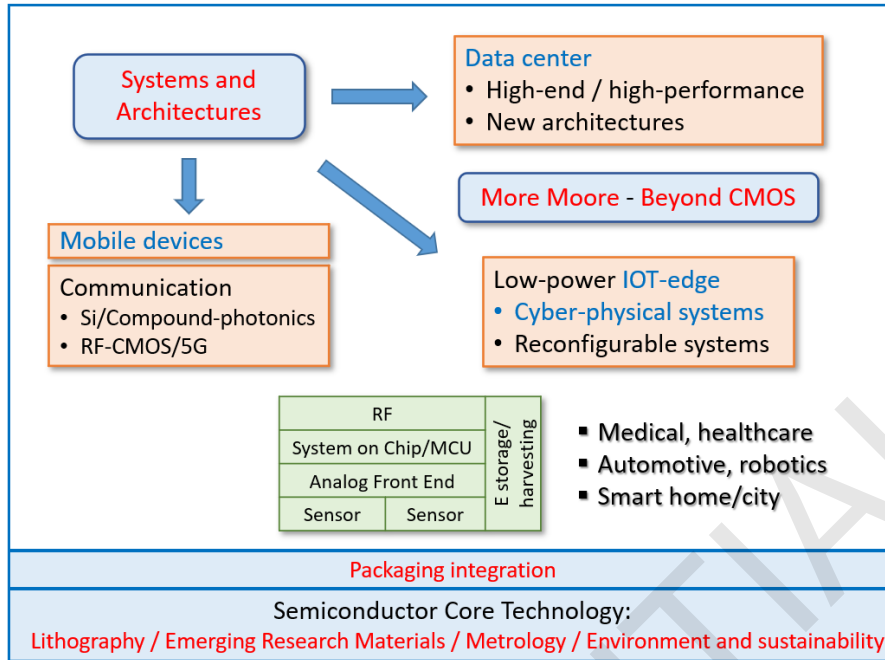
Systems and Architectures

Data center
• High-end / high-performance
• New architectures

More Moore - Beyond CMOS

Mobile devices

Communication
• Si/Compound-photonics
• RF-CMOS/5G

Low-power IOT-edge
• Cyber-physical systems
• Reconfigurable systems

| RF | | E storage/ harvesting |
|---|---|---|
| System on Chip/MCU | | |
| Analog Front End | | |
| Sensor | Sensor | |

▪ Medical, healthcare
▪ Automotive, robotics
▪ Smart home/city

Packaging integration

Semiconductor Core Technology:
Lithography / Emerging Research Materials / Metrology / Environment and sustainability

TIA